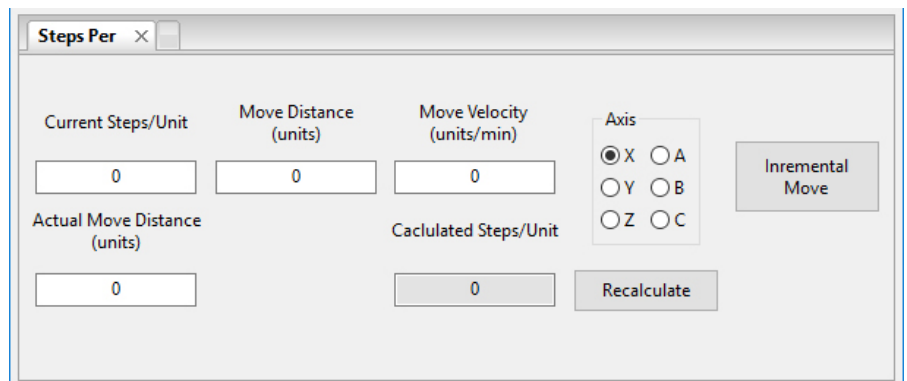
Steps Per ×

Current Steps/Unit

0

Move Distance (units)

0

Move Velocity (units/min)

0

Axis

X A

Y B

Z C

Inremental Move

Actual Move Distance (units)

0

Caclulated Steps/Unit

0

Recalculate